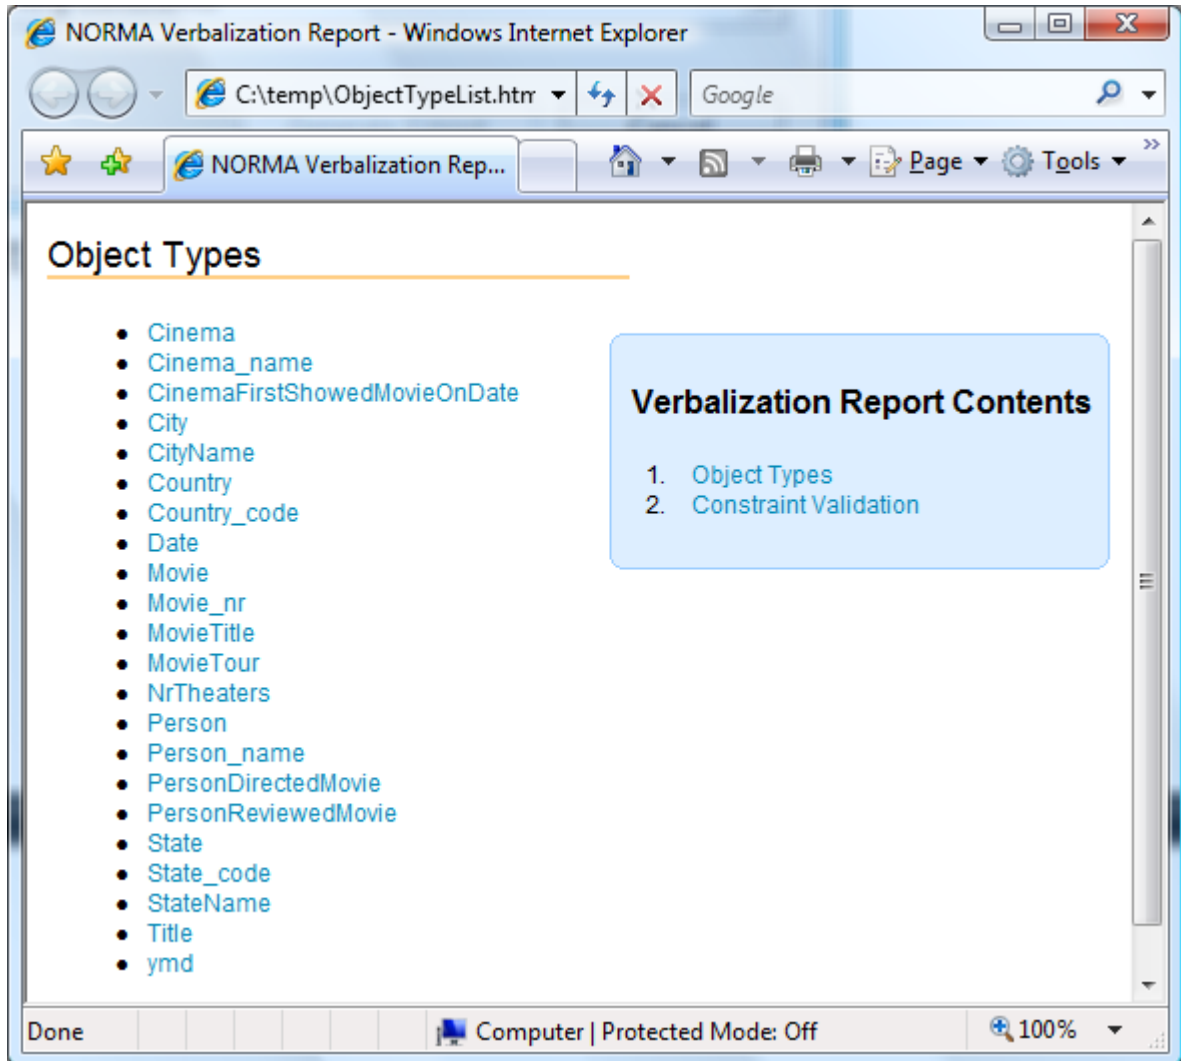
NORMA Verbalization Report - Windows Internet Explorer

C:\temp\ObjectTypeList.htm

Google

NORMA Verbalization Rep...

Page Tools

Object Types

- Cinema
- Cinema_name
- CinemaFirstShowedMovieOnDate
- City
- CityName
- Country
- Country_code
- Date
- Movie
- Movie_nr
- MovieTitle
- MovieTour
- NrTheaters
- Person
- Person_name
- PersonDirectedMovie
- PersonReviewedMovie
- State
- State_code
- StateName
- Title
- ymd

Verbalization Report Contents

1. Object Types
2. Constraint Validation

Done

Computer | Protected Mode: Off

100%